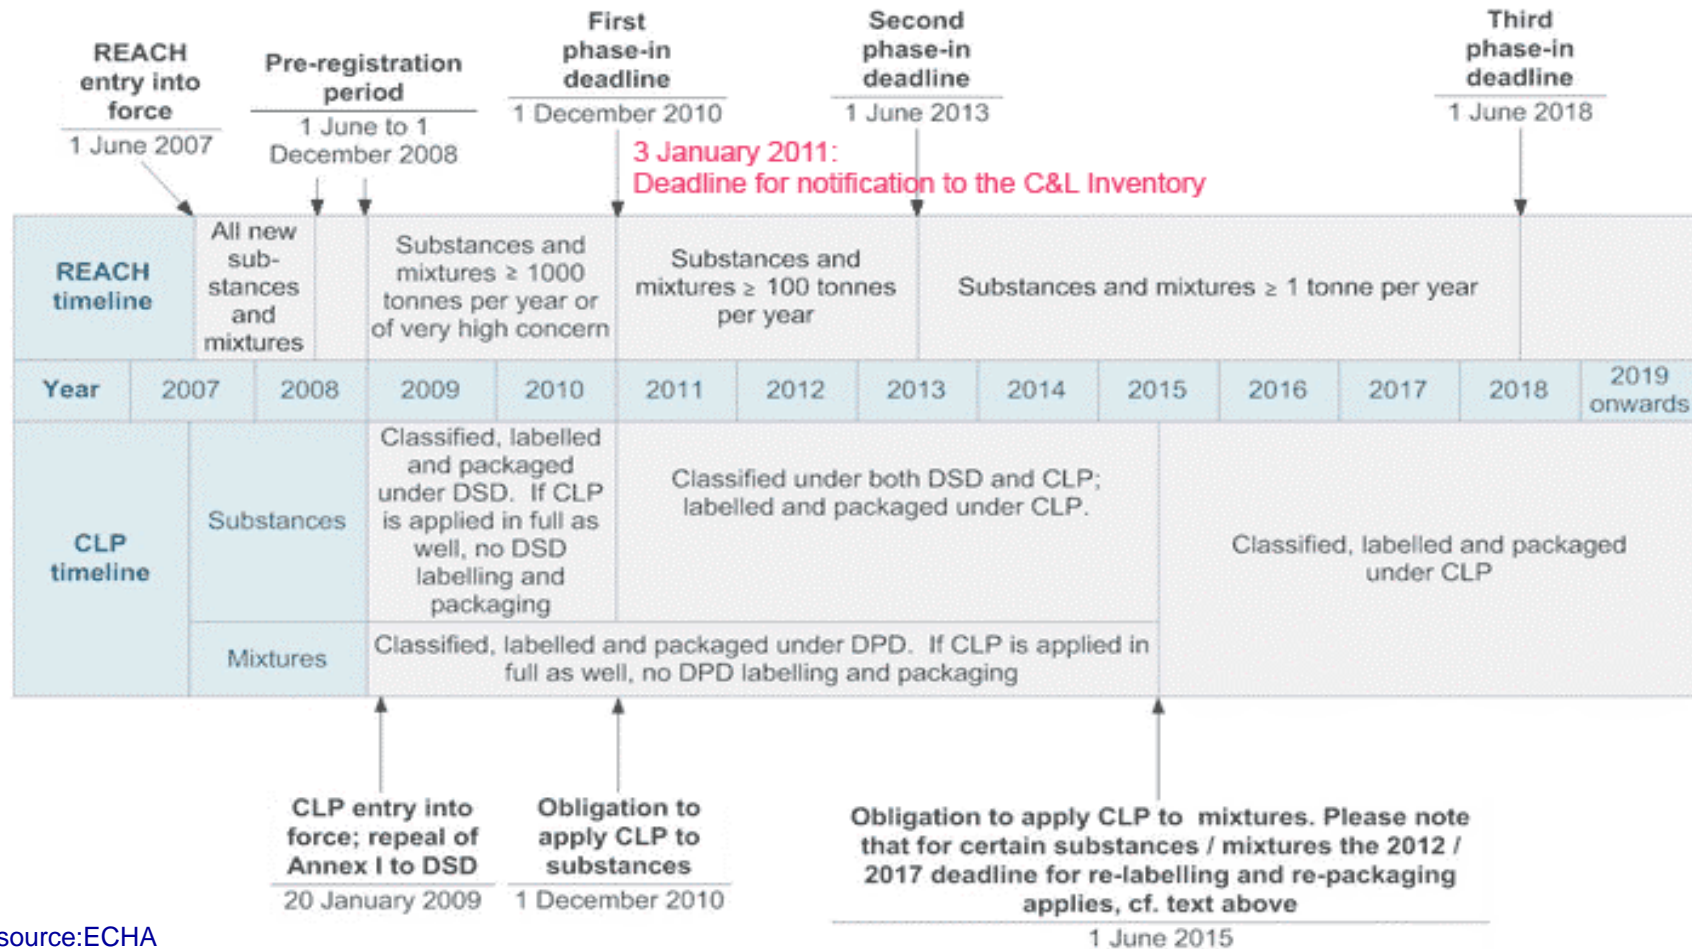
REACH entry into force
1 June 2007

Pre-registration period
1 June to 1 December 2008

First phase-in deadline
1 December 2010

Second phase-in deadline
1 June 2013

Third phase-in deadline
1 June 2018

3 January 2011:
Deadline for notification to the C&L Inventory

REACH timeline

All new sub-stances and mixtures

Substances and mixtures ≥ 1000 tonnes per year or of very high concern

Substances and mixtures ≥ 100 tonnes per year

Substances and mixtures ≥ 1 tonne per year

| Year | 2007 | 2008 | 2009 | 2010 | 2011 | 2012 | 2013 | 2014 | 2015 | 2016 | 2017 | 2018 | 2019 onwards |
|---|---|---|---|---|---|---|---|---|---|---|---|---|---|

CLP timeline

Substances

Classified, labelled and packaged under DSD. If CLP is applied in full as well, no DSD labelling and packaging

Classified under both DSD and CLP; labelled and packaged under CLP.

Classified, labelled and packaged under CLP

Mixtures

Classified, labelled and packaged under DPD. If CLP is applied in full as well, no DPD labelling and packaging

CLP entry into force; repeal of Annex I to DSD
20 January 2009

Obligation to apply CLP to substances
1 December 2010

Obligation to apply CLP to mixtures. Please note that for certain substances / mixtures the 2012 / 2017 deadline for re-labelling and re-packaging applies, cf. text above
1 June 2015

source:ECHA